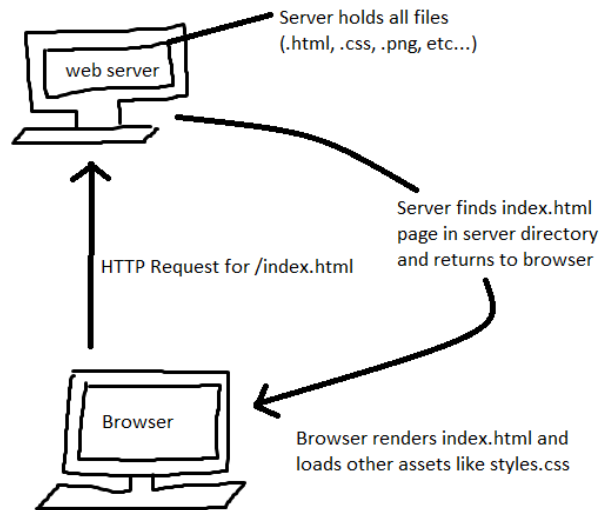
web server

Server holds all files (.html, .css, .png, etc...)

Server finds index.html page in server directory and returns to browser

HTTP Request for /index.html

Browser

Browser renders index.html and loads other assets like styles.css